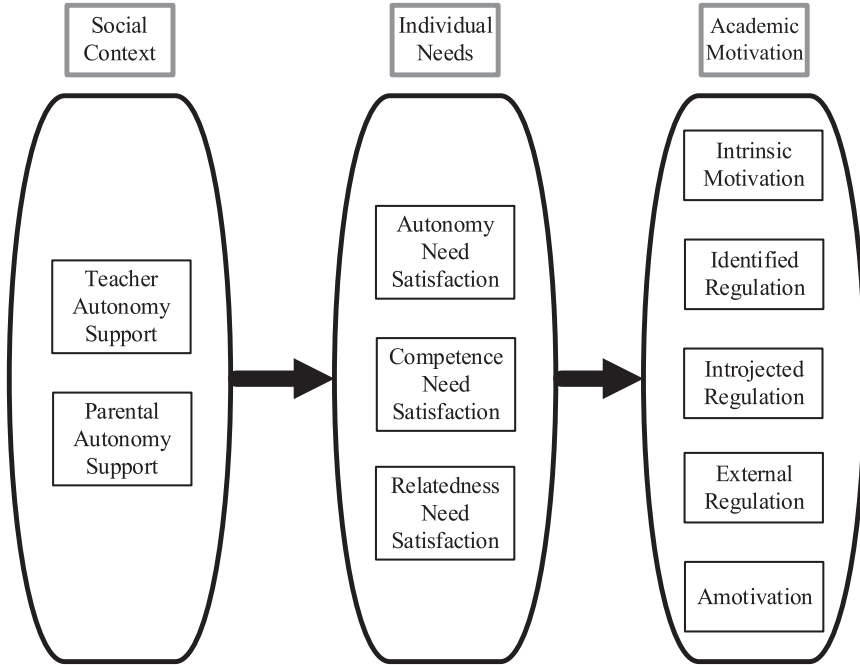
Social Context

Teacher Autonomy Support

Parental Autonomy Support

Individual Needs

Autonomy Need Satisfaction

Competence Need Satisfaction

Relatedness Need Satisfaction

Academic Motivation

Intrinsic Motivation

Identified Regulation

Introjected Regulation

External Regulation

Amotivation